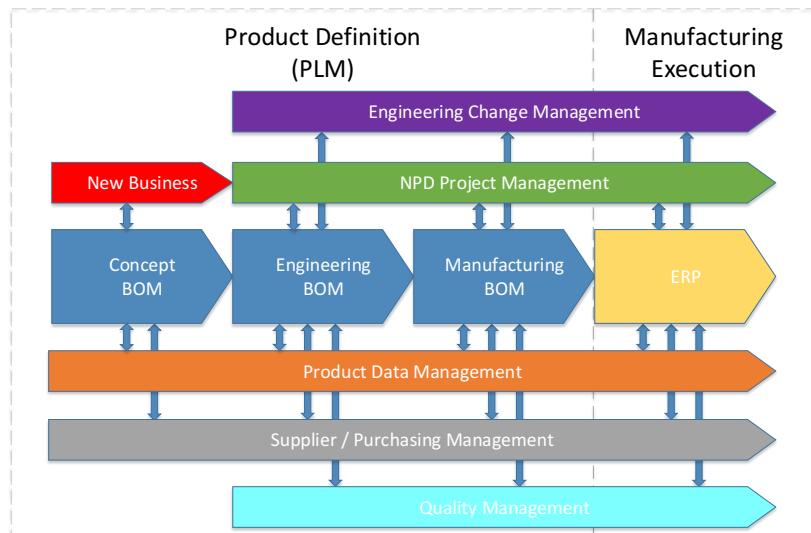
Product Definition
(PLM)

Manufacturing
Execution

Engineering Change Management

New Business

NPD Project Management

Concept BOM

Engineering BOM

Manufacturing BOM

ERP

Product Data Management

Supplier / Purchasing Management

Quality Management